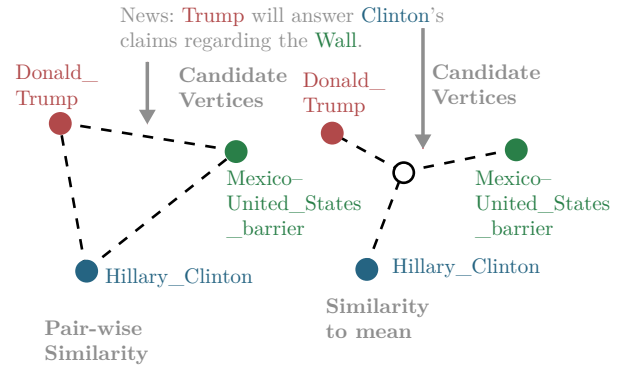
News: Trump will answer Clinton's claims regarding the Wall.

Donald_Trump

Candidate Vertices

Mexico–United_States_barrier

Hillary_Clinton

Pair-wise Similarity

Donald_Trump

Candidate Vertices

Mexico–United_States_barrier

Hillary_Clinton

Similarity to mean